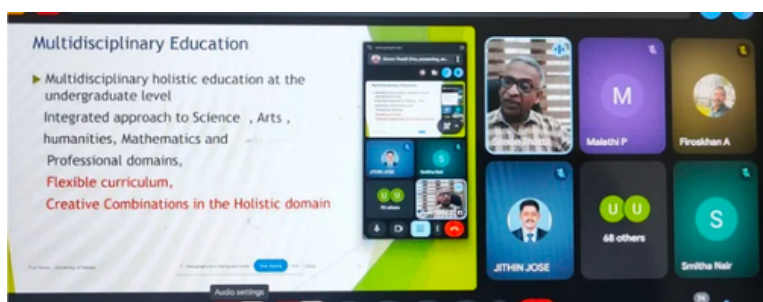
Multidisciplinary Education

Multidisciplinary holistic education at the undergraduate level

Integrated approach to Science , Arts , humanities, Mathematics and Professional domains,

Flexible curriculum,

Creative Combinations in the Holistic domain

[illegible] University of Kerala

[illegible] Stop sharing

Audio settings

M

Malathi P

Firoskhan A

Simon Thattil

U U

68 others

S

JITHIN JOSE

Smitha Nair

JITHIN JOSE

Smitha Nair